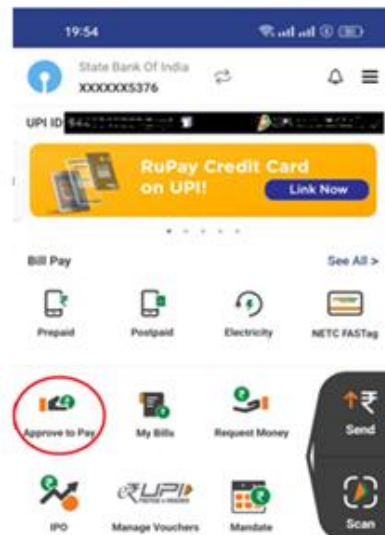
19:54

State Bank Of India
XXXXXX5376

UPI ID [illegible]

RuPay Credit Card on UPI!
Link Now

Bill Pay
See All >

Prepaid
Postpaid
Electricity
NETC FASTag

Approve to Pay
My Bills
Request Money
Send

IPO
UPI
Manage Vouchers
Mandate
Scan